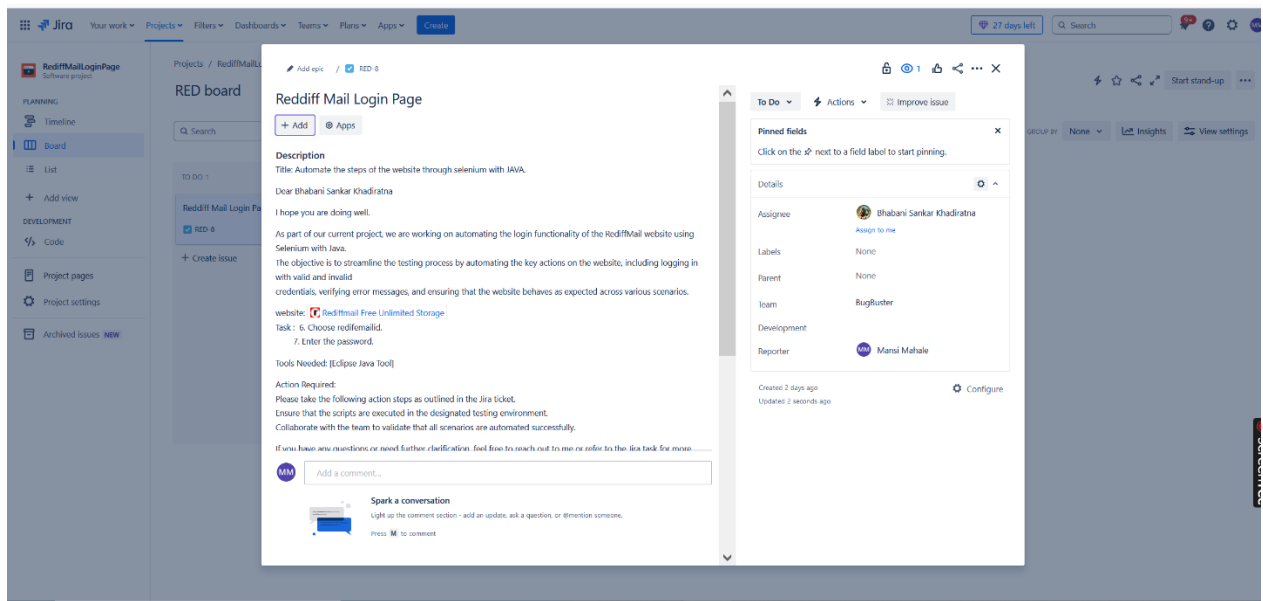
Jira Your work Projects Filters Dashboards Teams Plans Apps Create

27 days left Search 9+

RediffMailLoginPage
Software project

PLANNING
Timeline
Board
List
Add view

DEVELOPMENT
Code

Project pages
Project settings

Archived issues NEW

Projects / RediffMailL
RED board

Search

TO DO 1

Reddiff Mail Login Pa
RED-8

+ Create issue

Start stand-up

GROUP BY None Insights View settings

Add epic / RED-8

1

Reddiff Mail Login Page

+ Add Apps

Description
Title: Automate the steps of the website through selenium with JAVA.

Dear Bhabani Sankar Khadiratna

I hope you are doing well.

As part of our current project, we are working on automating the login functionality of the RediffMail website using Selenium with Java.
The objective is to streamline the testing process by automating the key actions on the website, including logging in with valid and invalid credentials, verifying error messages, and ensuring that the website behaves as expected across various scenarios.

website: Rediffmail Free Unlimited Storage
Task : 6. Choose redifemailid.
7. Enter the password.

Tools Needed: [Eclipse Java Tool]

Action Required:
Please take the following action steps as outlined in the Jira ticket.
Ensure that the scripts are executed in the designated testing environment.
Collaborate with the team to validate that all scenarios are automated successfully.

If you have any questions or need further clarification, feel free to reach out to me or refer to the Jira task for more

MM Add a comment...

Spark a conversation
Light up the comment section - add an update, ask a question, or @mention someone.
Press M to comment

To Do Actions Improve issue

Pinned fields
Click on the next to a field label to start pinning.

Details

Assignee Bhabani Sankar Khadiratna
Assign to me
Labels None
Parent None
Team BugBuster
Development
Reporter MM Mansi Mahale

Created 2 days ago
Updated 2 seconds ago

Configure